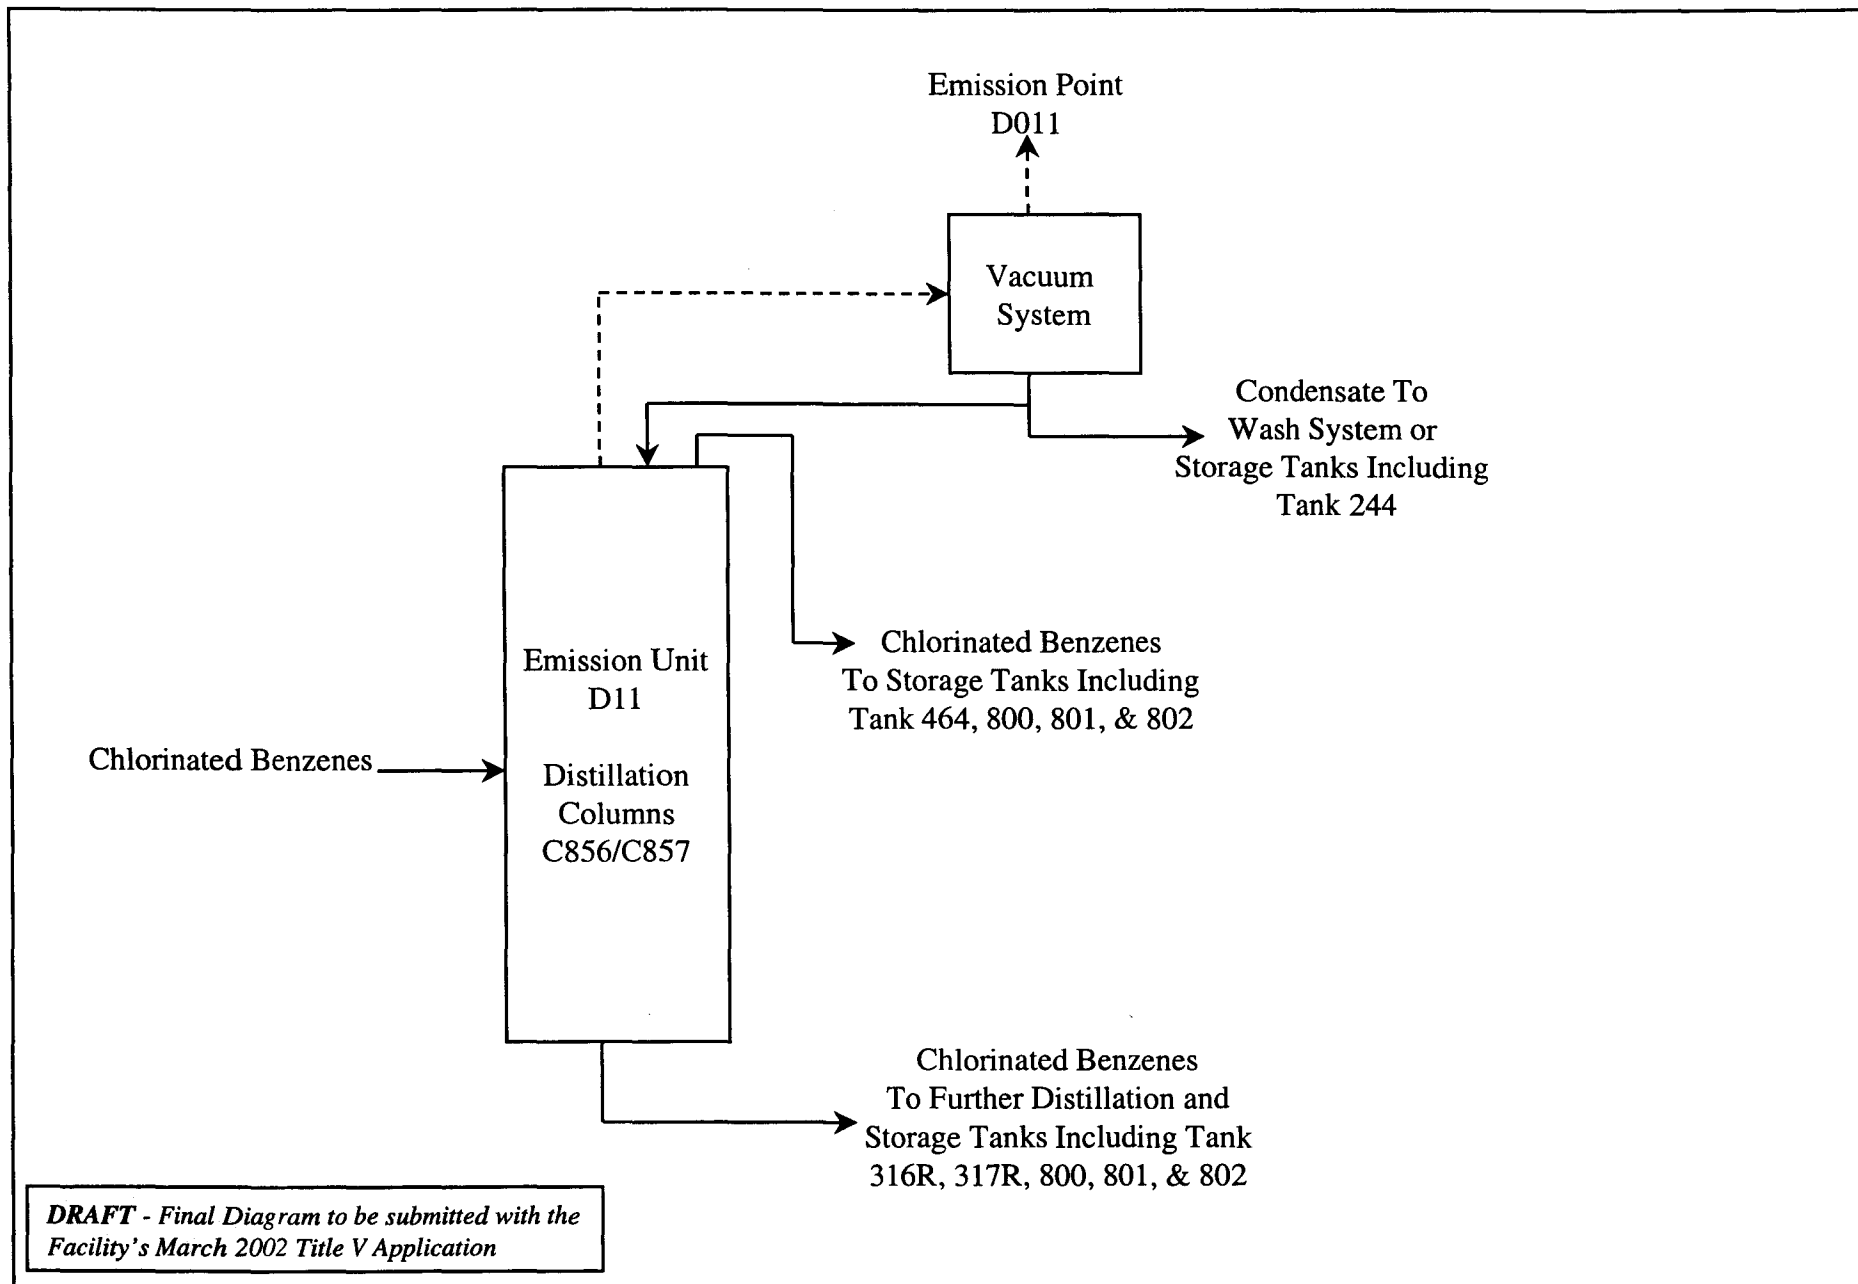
Emission Point
D011

Vacuum
System

Condensate To
Wash System or
Storage Tanks Including
Tank 244

Chlorinated Benzenes
To Storage Tanks Including
Tank 464, 800, 801, & 802

Chlorinated Benzenes

Emission Unit
D11

Distillation
Columns
C856/C857

Chlorinated Benzenes
To Further Distillation and
Storage Tanks Including Tank
316R, 317R, 800, 801, & 802

*DRAFT - Final Diagram to be submitted with the Facility's March 2002 Title V Application*